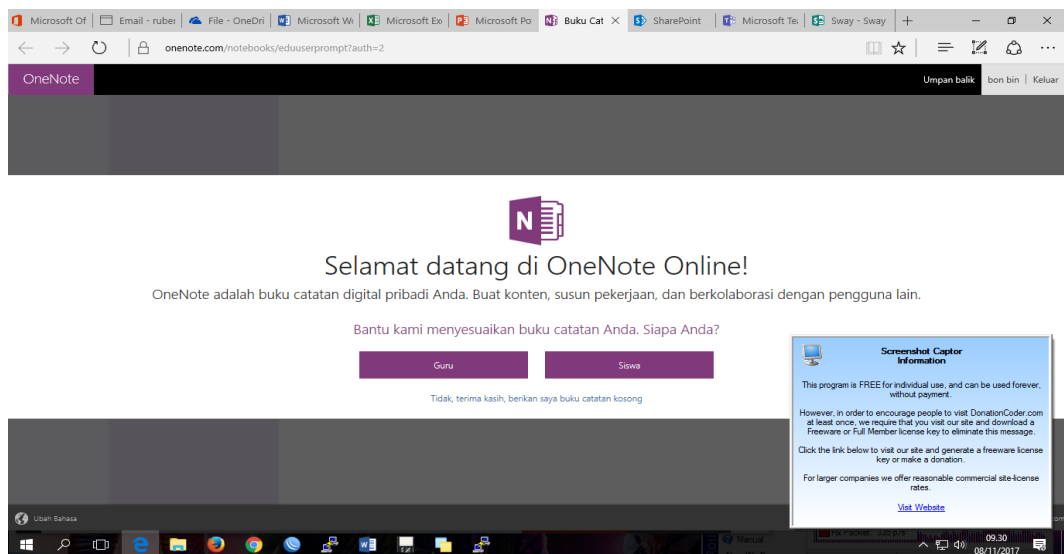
Microsoft Of | Email - ruber | File - OneDri | Microsoft W | Microsoft Ex | Microsoft Po | Buku Cat | SharePoint | Microsoft Te | Sway - Sway | +

onenote.com/notebooks/eduuserprompt?auth=2

OneNote

Umpan balik | bon bin | Keluar

N

Selamat datang di OneNote Online!

OneNote adalah buku catatan digital pribadi Anda. Buat konten, susun pekerjaan, dan berkolaborasi dengan pengguna lain.

Bantu kami menyesuaikan buku catatan Anda. Siapa Anda?

Guru

Siswa

Tidak, terima kasih, berikan saya buku catatan kosong

Ubah Bahasa

Screenshot Captor Information

This program is FREE for individual use, and can be used forever, without payment.

However, in order to encourage people to visit DonationCoder.com at least once, we require that you visit our site and download a Freeware or Full Member license key to eliminate this message.

Click the link below to visit our site and generate a freeware license key or make a donation.

For larger companies we offer reasonable commercial site-license rates.

Visit Website

09.30
08/11/2017